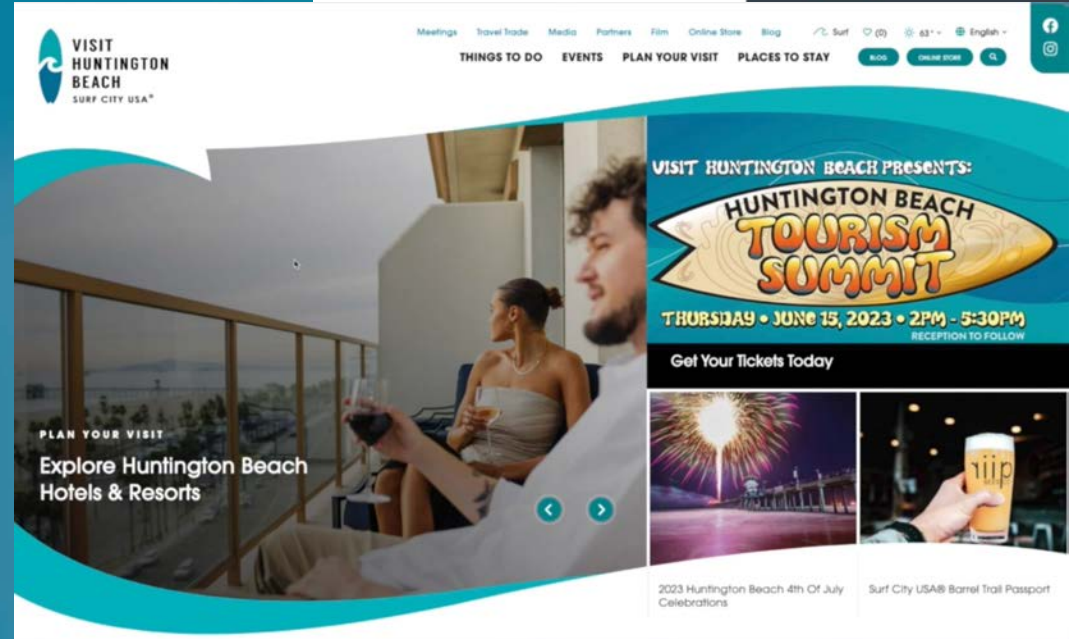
VISIT HUNTINGTON BEACH
SURF CITY USA®

Meetings Travel Trade Media Partners Film Online Store Blog Surf (0) 63° English

THINGS TO DO EVENTS PLAN YOUR VISIT PLACES TO STAY BLOG ONLINE STORE

VISIT HUNTINGTON BEACH PRESENTS:
HUNTINGTON BEACH
TOURISM
SUMMIT
THURSDAY • JUNE 15, 2023 • 2PM - 5:30PM
RECEPTION TO FOLLOW

Get Your Tickets Today

PLAN YOUR VISIT
Explore Huntington Beach Hotels & Resorts

2023 Huntington Beach 4th Of July Celebrations

Surf City USA® Barrel Trail Passport

riip